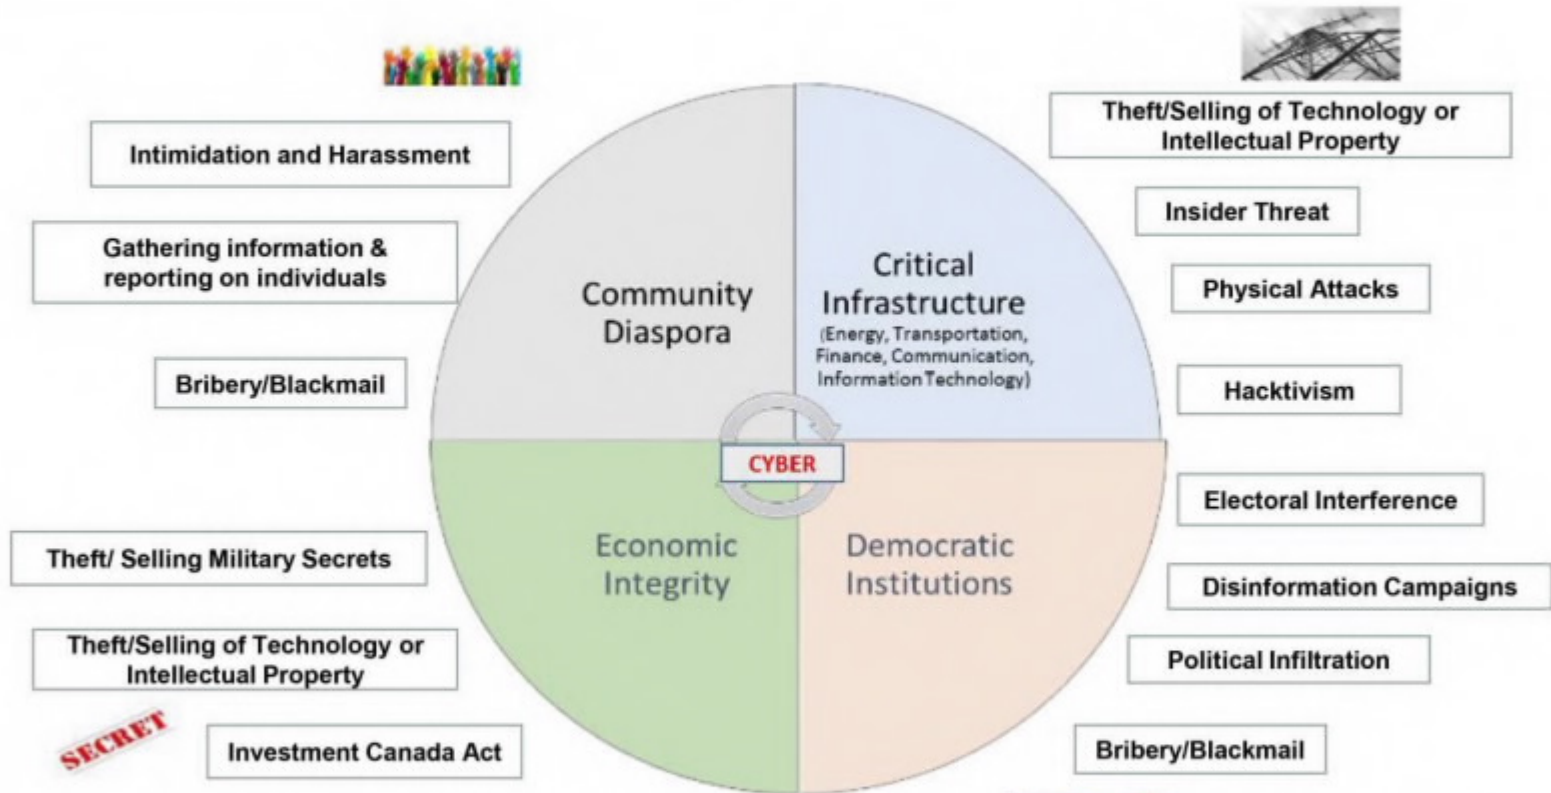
Intimidation and Harassment

Gathering information & reporting on individuals

Bribery/Blackmail

Theft/ Selling Military Secrets

Theft/Selling of Technology or Intellectual Property

SECRET

Investment Canada Act

Community Diaspora

Critical Infrastructure
(Energy, Transportation, Finance, Communication, Information Technology)

CYBER

Economic Integrity

Democratic Institutions

Theft/Selling of Technology or Intellectual Property

Insider Threat

Physical Attacks

Hacktivism

Electoral Interference

Disinformation Campaigns

Political Infiltration

Bribery/Blackmail